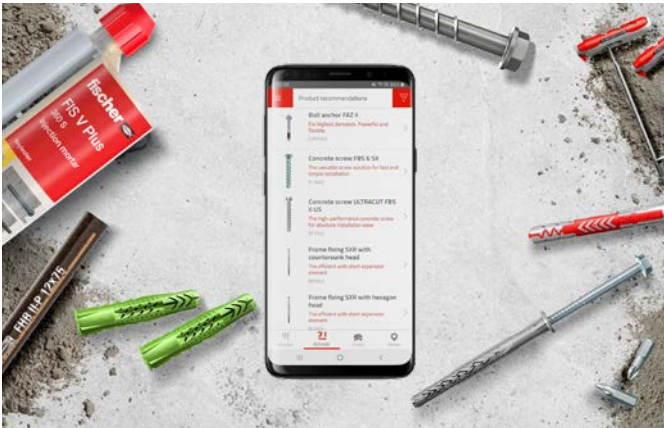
fischer
FIS V Plus
360 S
Injection mortar

FHR II-P 12x75

Product recommendations

Bolt anchor FAZ II
For highest demands. Powerful and flexible.
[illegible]

Concrete screw FBS II SK
The versatile screw solution for fast and simple installation
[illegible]

Concrete screw ULTRACUT FBS II US
The high-performance concrete screw for absolute installation ease
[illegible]

Frame fixing SXR with countersunk head
The efficient with short expansion element
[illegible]

Frame fixing SXR with hexagon head
The efficient with short expansion element
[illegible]

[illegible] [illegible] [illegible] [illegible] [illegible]